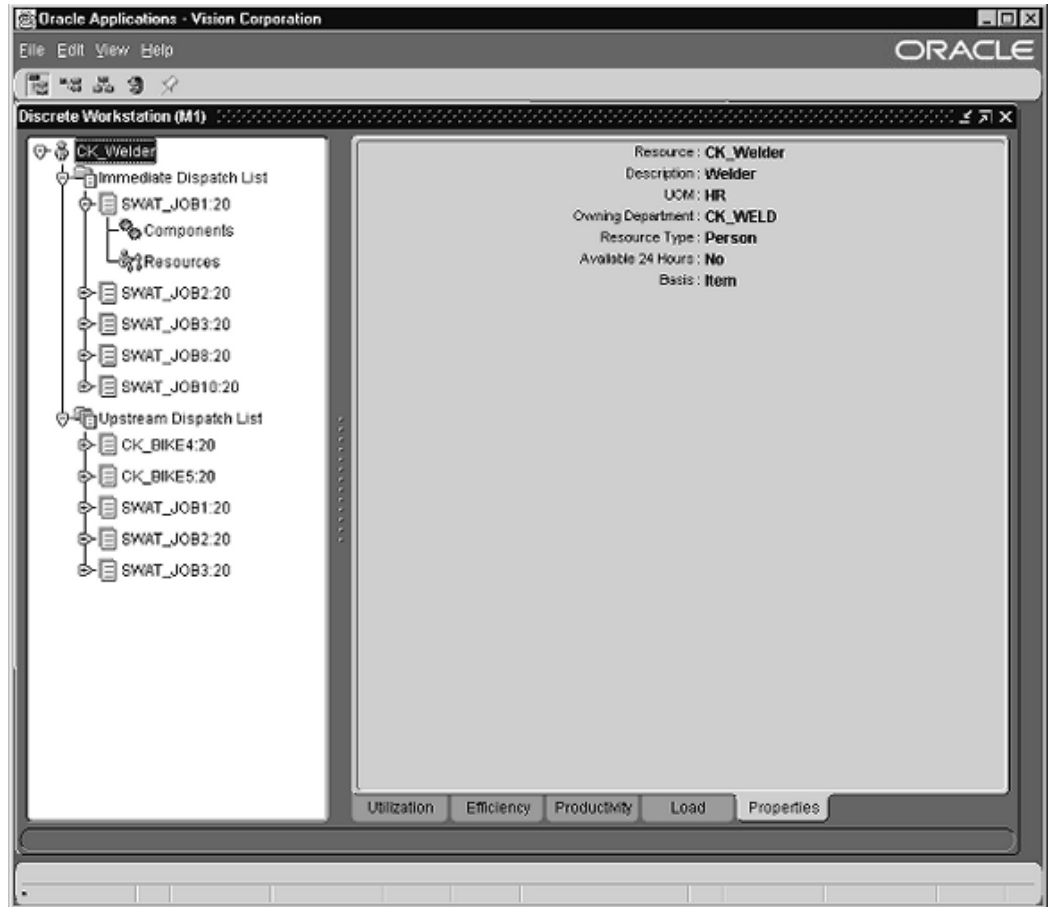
Oracle Applications - Vision Corporation

File Edit View Help

ORACLE

Discrete Workstation (M1)

CK_Welder
Immediate Dispatch List
SWAT_JOB1:20
Components
Resources
SWAT_JOB2:20
SWAT_JOB3:20
SWAT_JOB8:20
SWAT_JOB10:20
Upstream Dispatch List
CK_BIKE4:20
CK_BIKE5:20
SWAT_JOB1:20
SWAT_JOB2:20
SWAT_JOB3:20

Resource : CK_Welder
Description : Welder
UOM : HR
Owning Department : CK_WELD
Resource Type : Person
Available 24 Hours : No
Basis : Item

Utilization | Efficiency | Productivity | Load | Properties